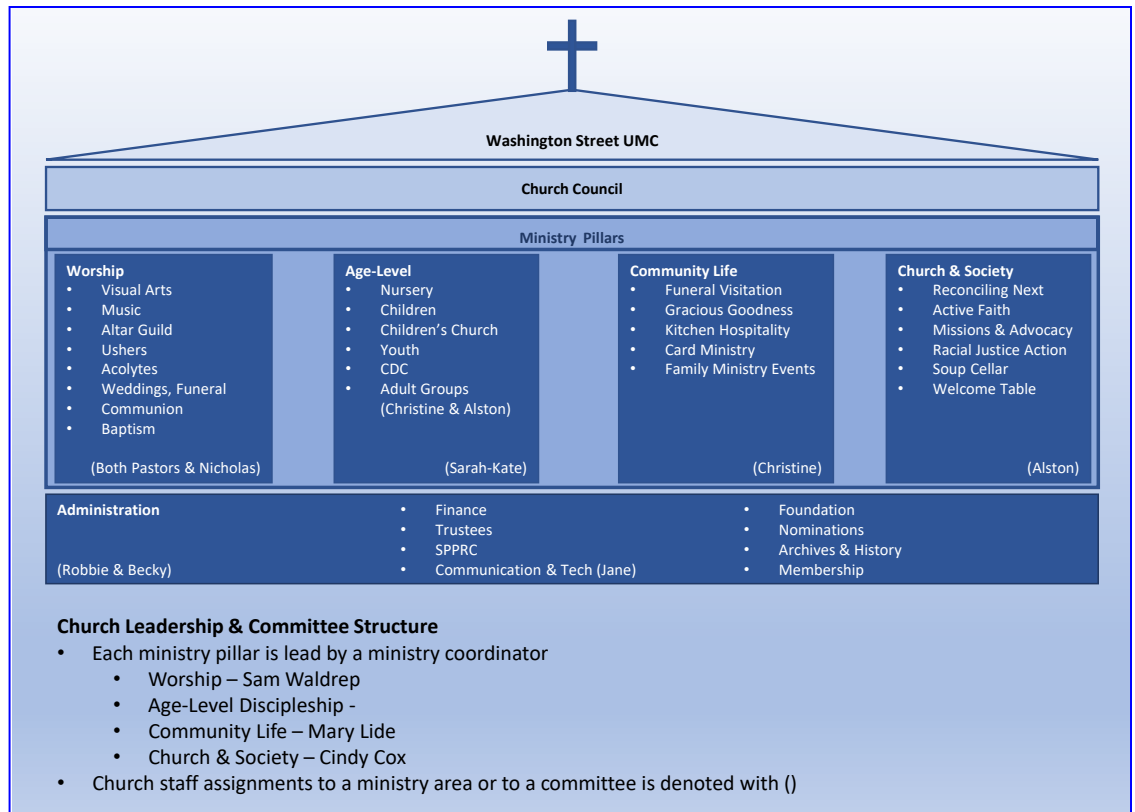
Washington Street UMC

Church Council

Ministry Pillars

Worship
- Visual Arts
- Music
- Altar Guild
- Ushers
- Acolytes
- Weddings, Funeral
- Communion
- Baptism

(Both Pastors & Nicholas)

Age-Level
- Nursery
- Children
- Children's Church
- Youth
- CDC
- Adult Groups (Christine & Alston)

(Sarah-Kate)

Community Life
- Funeral Visitation
- Gracious Goodness
- Kitchen Hospitality
- Card Ministry
- Family Ministry Events

(Christine)

Church & Society
- Reconciling Next
- Active Faith
- Missions & Advocacy
- Racial Justice Action
- Soup Cellar
- Welcome Table

(Alston)

Administration

(Robbie & Becky)

- Finance
- Trustees
- SPPRC
- Communication & Tech (Jane)

- Foundation
- Nominations
- Archives & History
- Membership

Church Leadership & Committee Structure
- Each ministry pillar is lead by a ministry coordinator
  - Worship – Sam Waldrep
  - Age-Level Discipleship -
  - Community Life – Mary Lide
  - Church & Society – Cindy Cox
- Church staff assignments to a ministry area or to a committee is denoted with ()